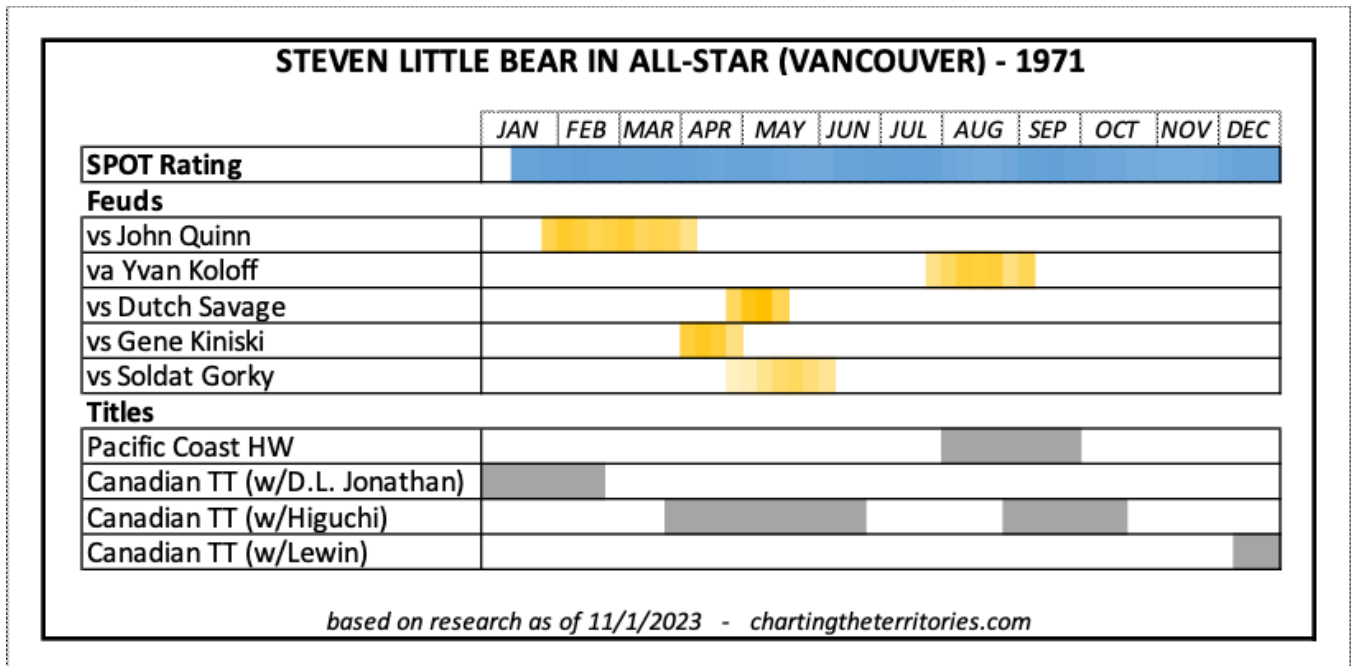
STEVEN LITTLE BEAR IN ALL-STAR (VANCOUVER) - 1971

| | JAN | FEB | MAR | APR | MAY | JUN | JUL | AUG | SEP | OCT | NOV | DEC |
|---|---|---|---|---|---|---|---|---|---|---|---|---|
| SPOT Rating | | | | | | | | | | | | |
| Feuds | | | | | | | | | | | | |
| vs John Quinn | | | | | | | | | | | | |
| va Yvan Koloff | | | | | | | | | | | | |
| vs Dutch Savage | | | | | | | | | | | | |
| vs Gene Kiniski | | | | | | | | | | | | |
| vs Soldat Gorky | | | | | | | | | | | | |
| Titles | | | | | | | | | | | | |
| Pacific Coast HW | | | | | | | | | | | | |
| Canadian TT (w/D.L. Jonathan) | | | | | | | | | | | | |
| Canadian TT (w/Higuchi) | | | | | | | | | | | | |
| Canadian TT (w/Lewin) | | | | | | | | | | | | |

based on research as of 11/1/2023 - chartingtheterritories.com